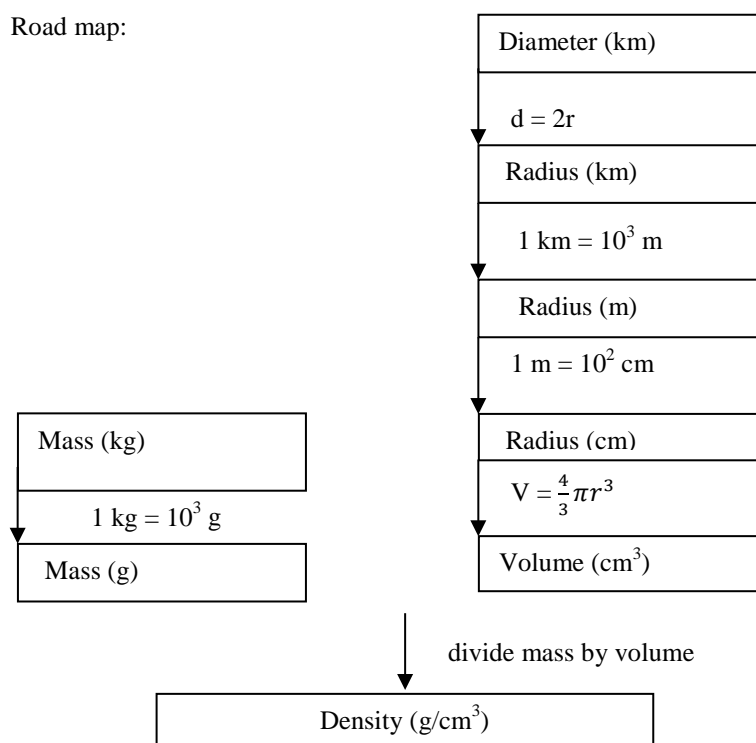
Road map:

Diameter (km)

d = 2r

Radius (km)

1 km = $10^3$ m

Radius (m)

1 m = $10^2$ cm

Radius (cm)

V = $\frac{4}{3}\pi r^3$

Volume ($cm^3$)

Mass (kg)

1 kg = $10^3$ g

Mass (g)

divide mass by volume

Density ($g/cm^3$)